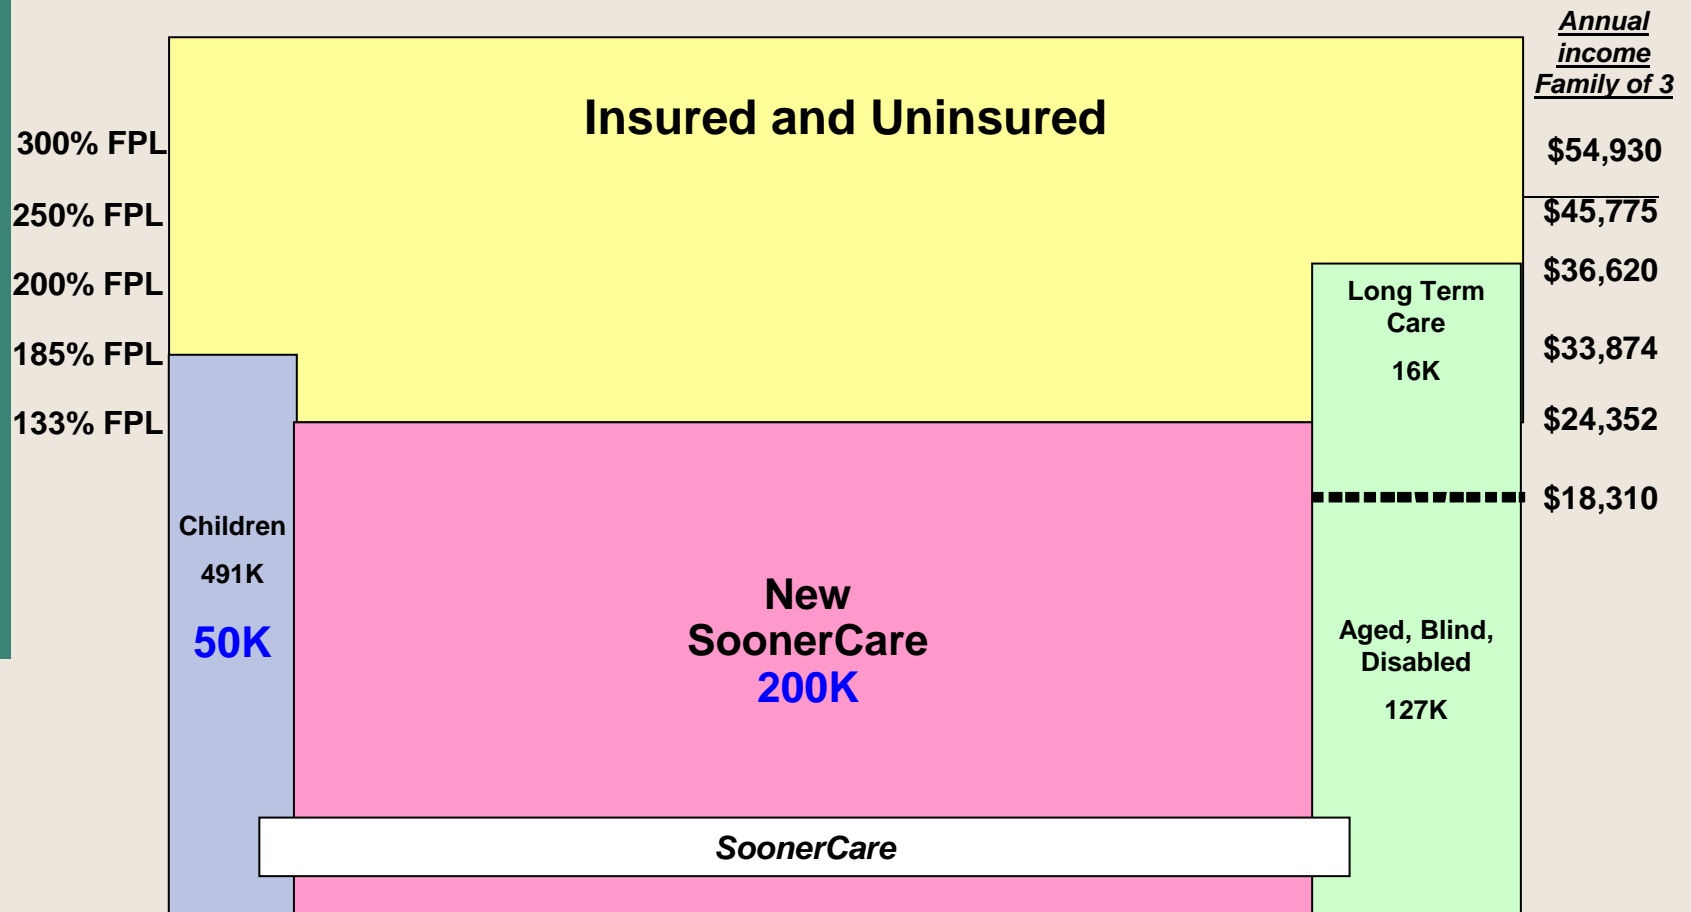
Annual income Family of 3

300% FPL
250% FPL
200% FPL
185% FPL
133% FPL

Insured and Uninsured

$54,930
$45,775
$36,620
$33,874
$24,352
$18,310

Long Term Care
16K

Children
491K
50K

New SoonerCare
200K

Aged, Blind, Disabled
127K

SoonerCare